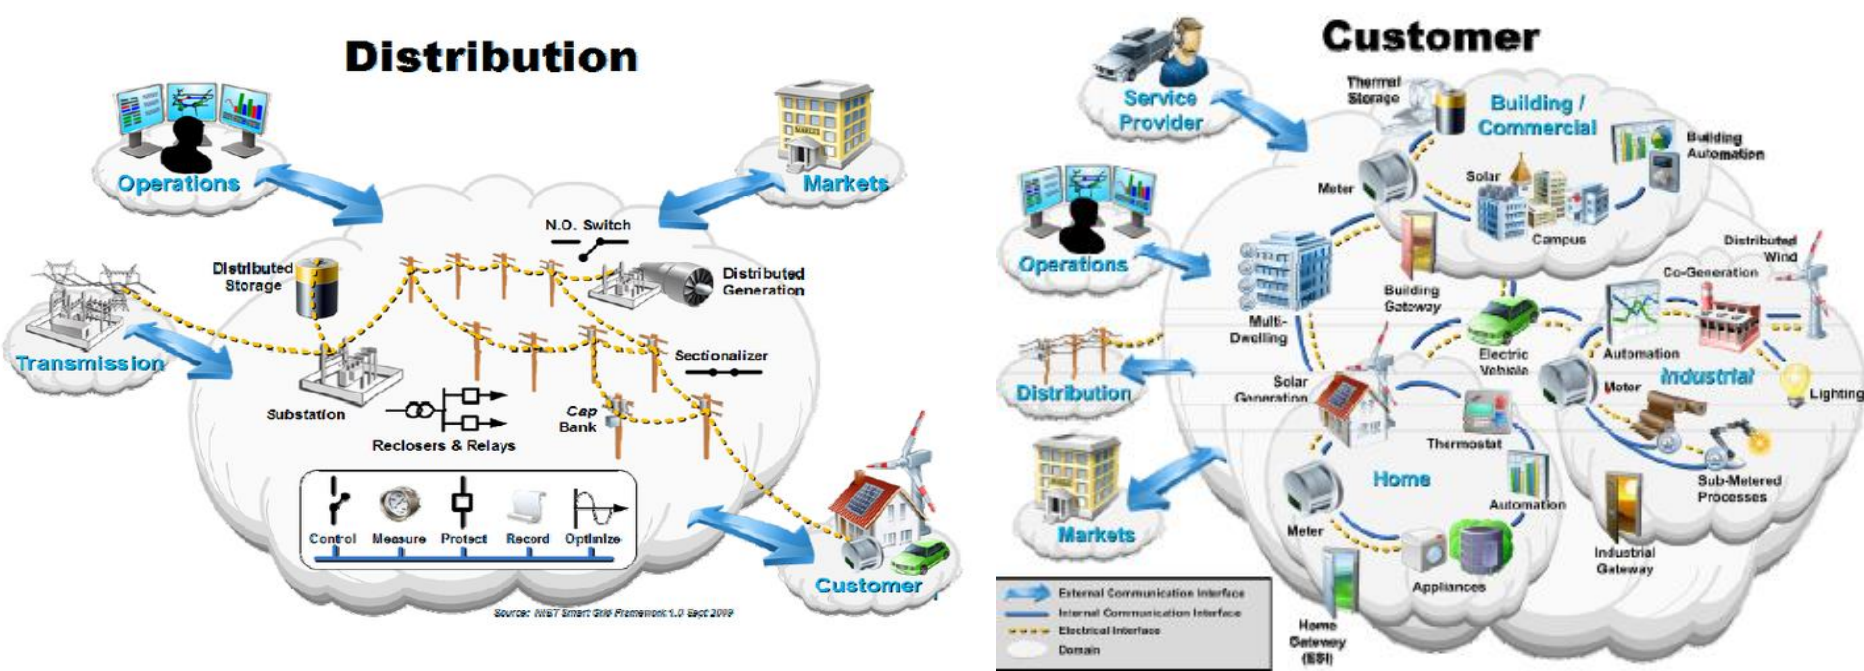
Distribution

Operations

Markets

Transmission

Distributed Storage

N.O. Switch

Distributed Generation

Sectionalizer

Substation

Reclosers & Relays

Cap Bank

Control

Measure

Protect

Record

Optimize

Customer

Source: NIST Smart Grid Framework 1.0 Sept 2009

Customer

Service Provider

Thermal Storage

Building / Commercial

Building Automation

Meter

Solar

Campus

Operations

Multi-Dwelling

Building Gateway

Distributed Wind

Co-Generation

Electric Vehicle

Automation

Industrial

Lighting

Motor

Distribution

Solar Generation

Thermostat

Home

Automation

Sub-Metered Processes

Markets

Meter

Appliances

Industrial Gateway

Home Gateway (ESI)

External Communication Interface

Internal Communication Interface

Electrical Interface

Domain